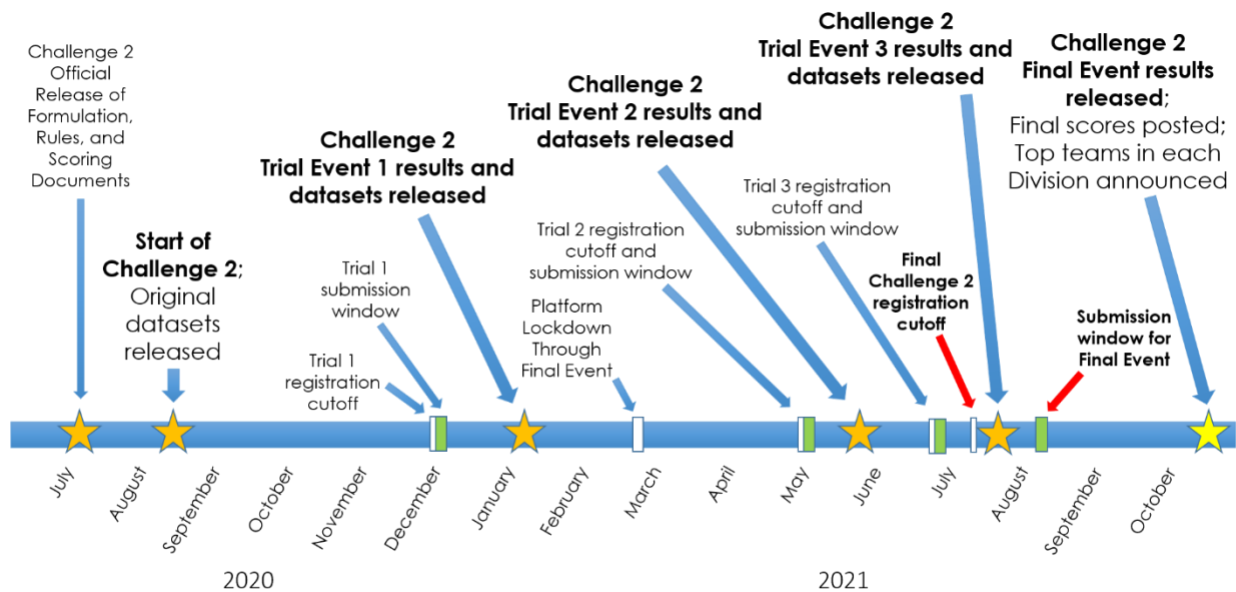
Challenge 2 Official Release of Formulation, Rules, and Scoring Documents

Start of Challenge 2; Original datasets released

Trial 1 registration cutoff

Trial 1 submission window

Challenge 2 Trial Event 1 results and datasets released

Platform Lockdown Through Final Event

Trial 2 registration cutoff and submission window

Challenge 2 Trial Event 2 results and datasets released

Trial 3 registration cutoff and submission window

Final Challenge 2 registration cutoff

Challenge 2 Trial Event 3 results and datasets released

Submission window for Final Event

Challenge 2 Final Event results released; Final scores posted; Top teams in each Division announced

July
August
September
October
November
December
January
February
March
April
May
June
July
August
September
October

2020

2021